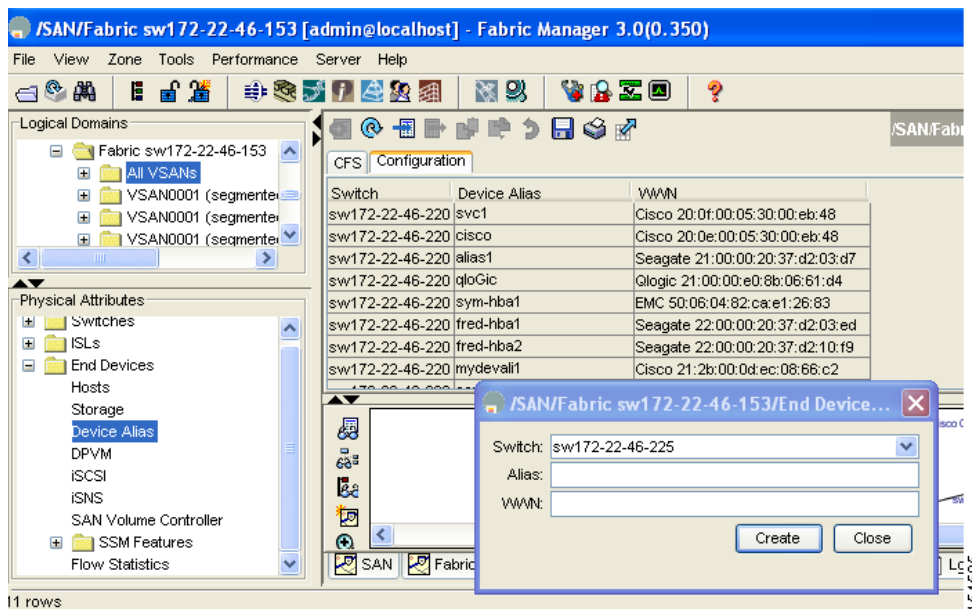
/SAN/Fabric sw172-22-46-153 [admin@localhost] - Fabric Manager 3.0(0.350)

File View Zone Tools Performance Server Help

Logical Domains
Fabric sw172-22-46-153
All VSANs
VSAN0001 (segmente
VSAN0001 (segmente
VSAN0001 (segmente

Physical Attributes
Switches
ISLs
End Devices
Hosts
Storage
Device Alias
DPVM
iSCSI
iSNS
SAN Volume Controller
SSM Features
Flow Statistics

/SAN/Fabr

CFS Configuration

| Switch | Device Alias | WWN |
|---|---|---|
| sw172-22-46-220 | svc1 | Cisco 20:0f:00:05:30:00:eb:48 |
| sw172-22-46-220 | cisco | Cisco 20:0e:00:05:30:00:eb:48 |
| sw172-22-46-220 | alias1 | Seagate 21:00:00:20:37:d2:03:d7 |
| sw172-22-46-220 | qloGic | Qlogic 21:00:00:e0:8b:06:61:d4 |
| sw172-22-46-220 | sym-hba1 | EMC 50:06:04:82:ca:e1:26:83 |
| sw172-22-46-220 | fred-hba1 | Seagate 22:00:00:20:37:d2:03:ed |
| sw172-22-46-220 | fred-hba2 | Seagate 22:00:00:20:37:d2:10:f9 |
| sw172-22-46-220 | mydevali1 | Cisco 21:2b:00:0d:ec:08:66:c2 |

/SAN/Fabric sw172-22-46-153/End Device...
Switch: sw172-22-46-225
Alias:
WWN:
Create Close

SAN Fabric

11 rows